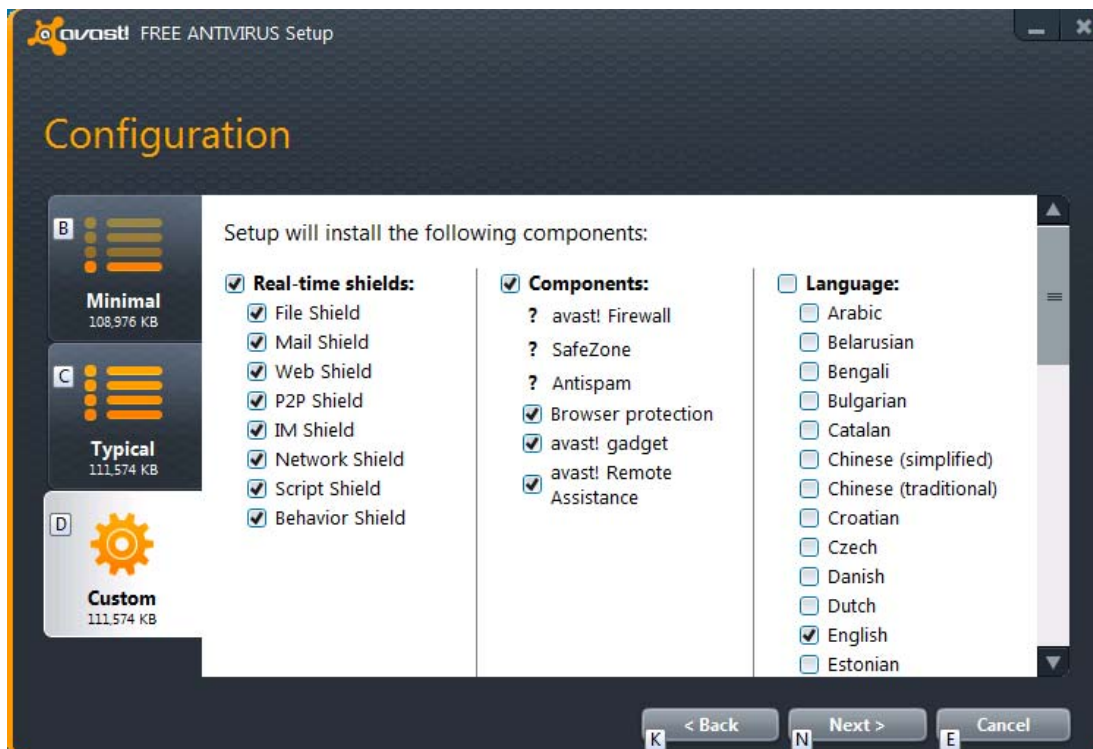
avast! FREE ANTIVIRUS Setup

Configuration

B
Minimal
108,976 KB

C
Typical
111,574 KB

D
Custom
111,574 KB

Setup will install the following components:

Real-time shields:
File Shield
Mail Shield
Web Shield
P2P Shield
IM Shield
Network Shield
Script Shield
Behavior Shield

Components:
? avast! Firewall
? SafeZone
? Antispam
Browser protection
avast! gadget
avast! Remote Assistance

Language:
Arabic
Belarusian
Bengali
Bulgarian
Catalan
Chinese (simplified)
Chinese (traditional)
Croatian
Czech
Danish
Dutch
English
Estonian

K < Back
N Next >
E Cancel